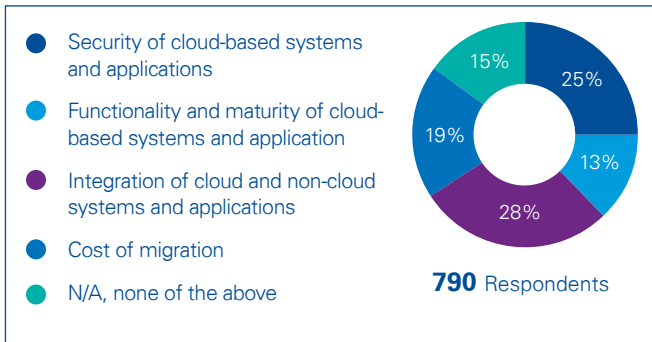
Security of cloud-based systems and applications

Functionality and maturity of cloud-based systems and application

Integration of cloud and non-cloud systems and applications

Cost of migration

N/A, none of the above

15%
25%
19%
13%
28%

790 Respondents